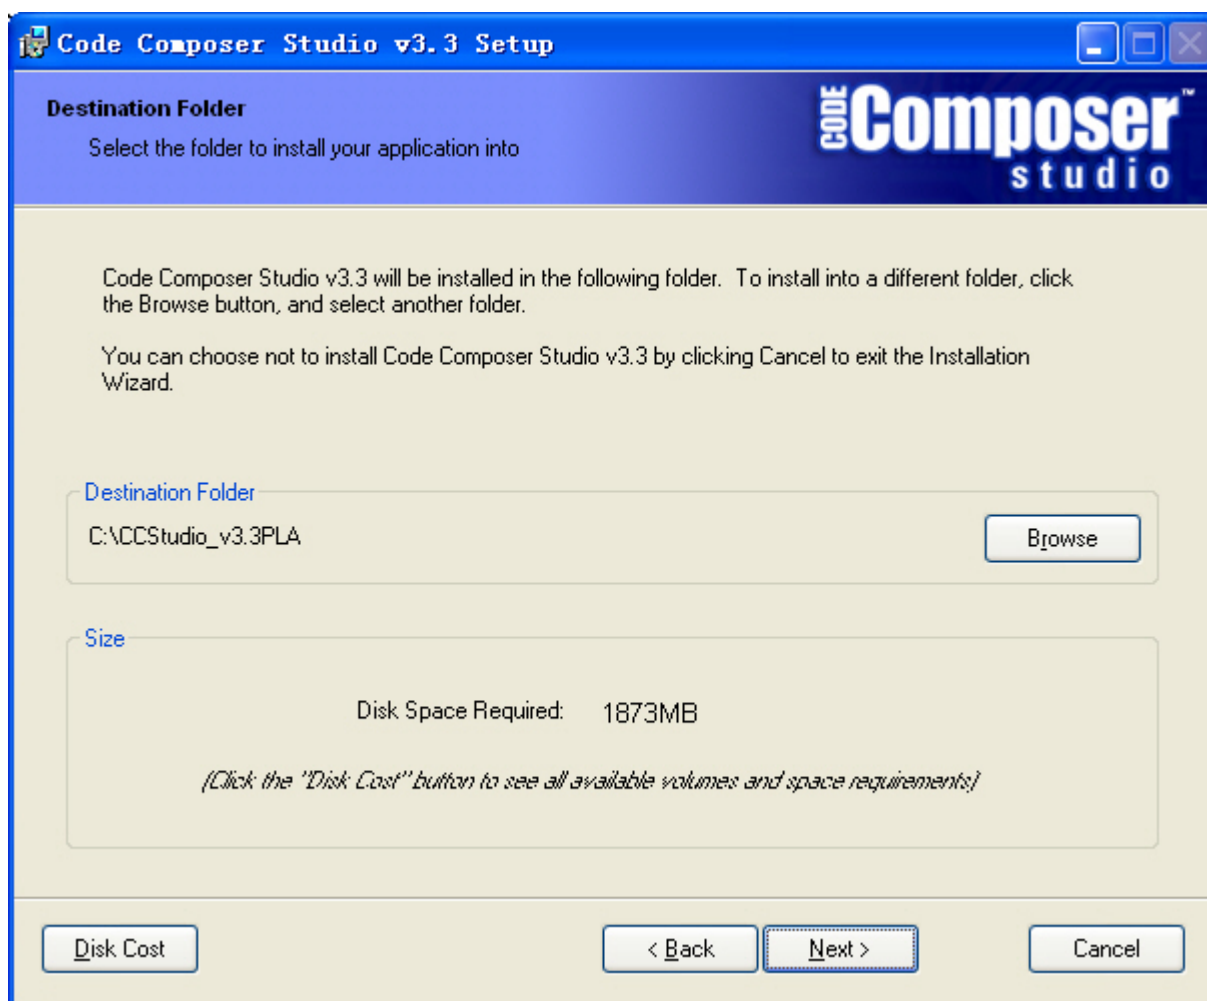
Code Composer Studio v3.3 Setup

Destination Folder
Select the folder to install your application into

CODE Composer™ studio

Code Composer Studio v3.3 will be installed in the following folder. To install into a different folder, click the Browse button, and select another folder.

You can choose not to install Code Composer Studio v3.3 by clicking Cancel to exit the Installation Wizard.

Destination Folder
C:\CCStudio_v3.3PLA
Browse

Size
Disk Space Required: 1873MB
(Click the "Disk Cost" button to see all available volumes and space requirements)

Disk Cost
< Back
Next >
Cancel